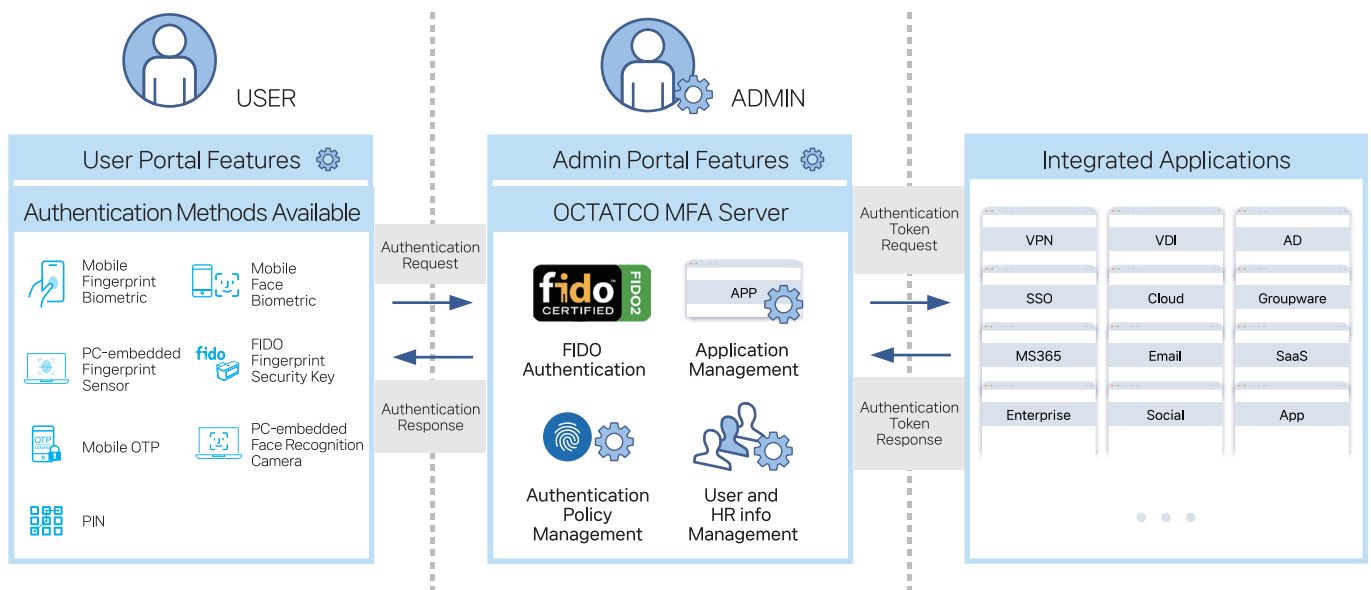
USER

ADMIN

User Portal Features

Authentication Methods Available

Mobile Fingerprint Biometric

Mobile Face Biometric

PC-embedded Fingerprint Sensor

fido

FIDO Fingerprint Security Key

OTP

Mobile OTP

PC-embedded Face Recognition Camera

PIN

Authentication Request

Authentication Response

Admin Portal Features

OCTATCO MFA Server

fido CERTIFIED FIDO2

FIDO Authentication

APP

Application Management

Authentication Policy Management

User and HR info Management

Authentication Token Request

Authentication Token Response

Integrated Applications

| VPN | VDI | AD |
|---|---|---|
| SSO | Cloud | Groupware |
| MS365 | Email | SaaS |
| Enterprise | Social | App |